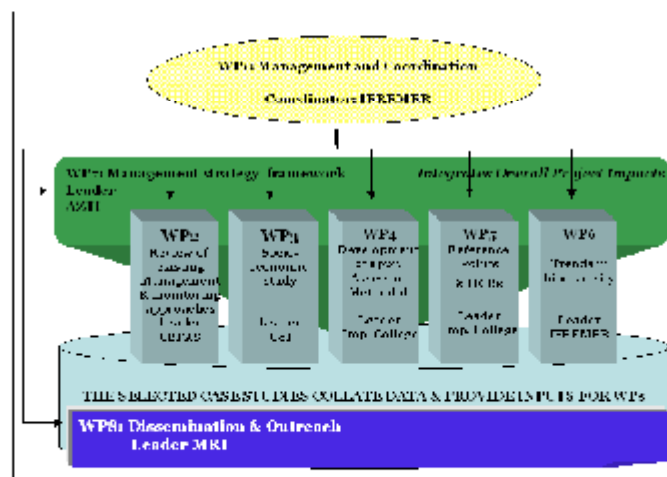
WP1 Management and Coordination

Coordinator IFREMER

WP? Management strategy framework
Leader
AZTI

Integrative Overall Project Impacts

WP2
Review of existing management & monitoring approaches
Leader
CEFAS

WP3
Socio-economic study
Leader
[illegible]

WP4
Data operation and analysis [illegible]
Leader
Imp. College

WP5
Reference points & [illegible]
Leader
Imp. College

WP6
Trends in biodiversity
Leader
IFREMER

THE SELECTED CASE STUDIES COLLATE DATA & PROVIDE INPUTS FOR WPs

WP8: Dissemination & Outreach
Leader MRI